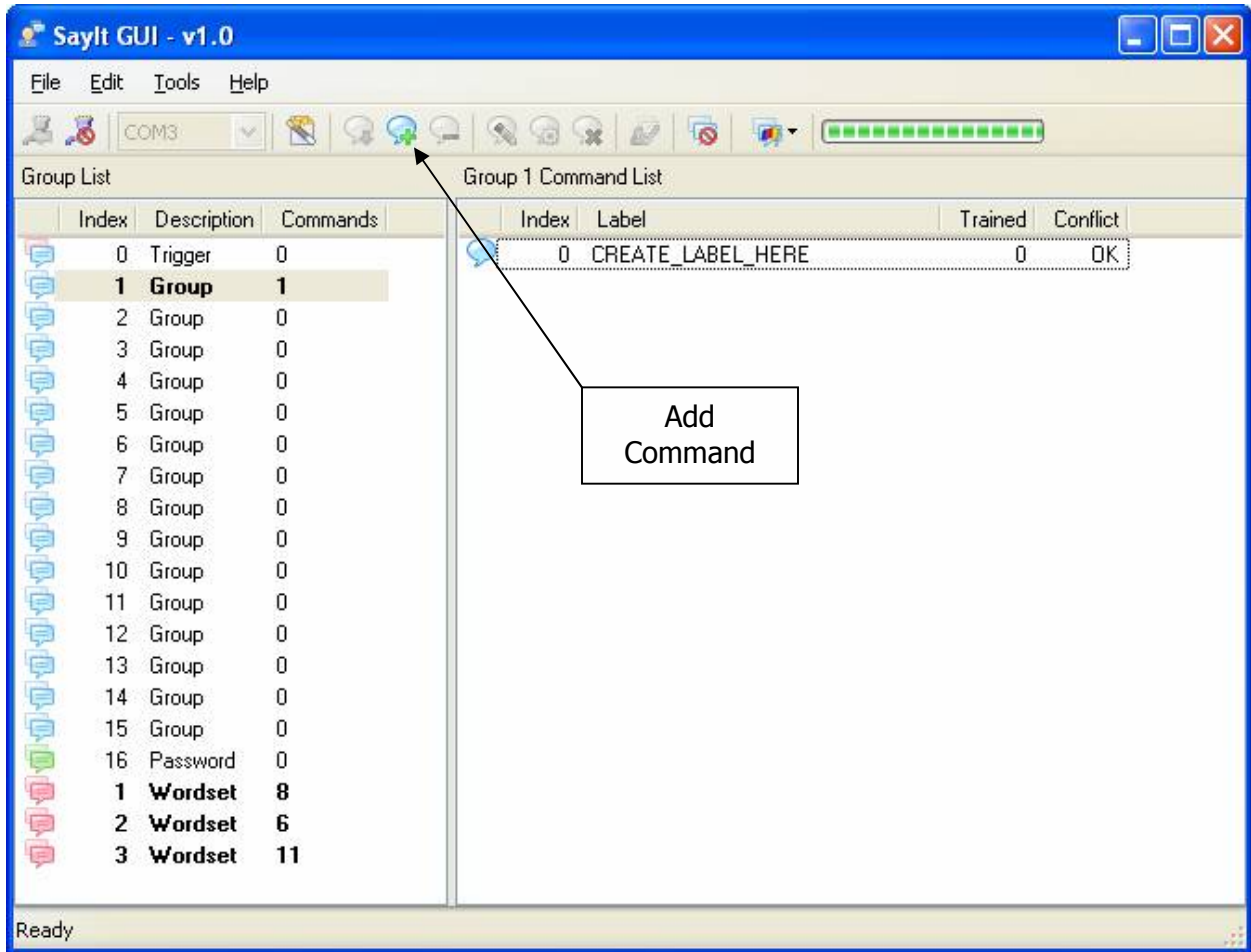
SayIt GUI - v1.0

File Edit Tools Help

COM3

Group List

| Index | Description | Commands |
|---|---|---|
| 0 | Trigger | 0 |
| 1 | Group | 1 |
| 2 | Group | 0 |
| 3 | Group | 0 |
| 4 | Group | 0 |
| 5 | Group | 0 |
| 6 | Group | 0 |
| 7 | Group | 0 |
| 8 | Group | 0 |
| 9 | Group | 0 |
| 10 | Group | 0 |
| 11 | Group | 0 |
| 12 | Group | 0 |
| 13 | Group | 0 |
| 14 | Group | 0 |
| 15 | Group | 0 |
| 16 | Password | 0 |
| 1 | Wordset | 8 |
| 2 | Wordset | 6 |
| 3 | Wordset | 11 |

Group 1 Command List

| Index | Label | Trained | Conflict |
|---|---|---|---|
| 0 | CREATE_LABEL_HERE | 0 | OK |

Add Command

Ready